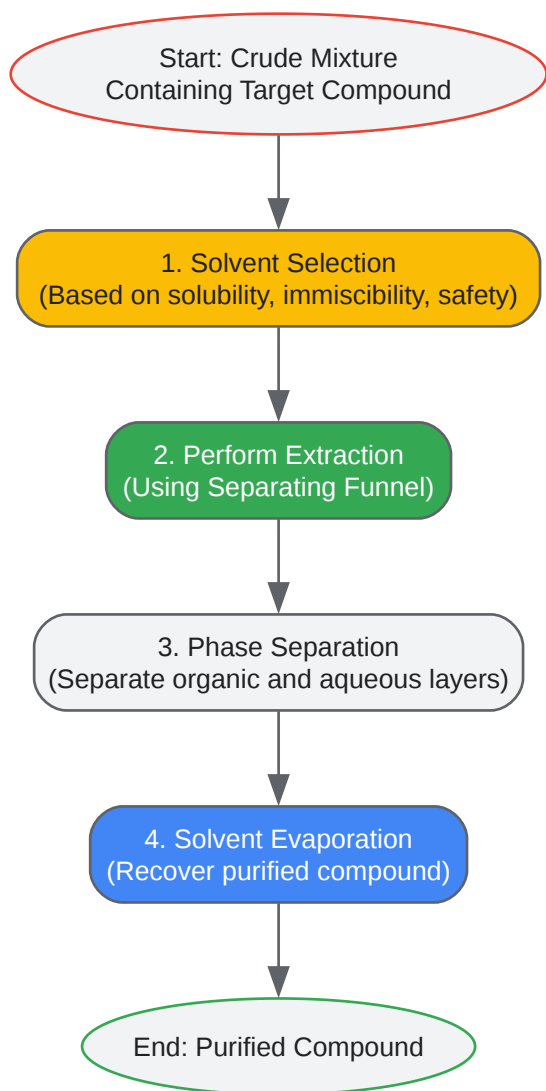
Start: Crude Mixture
Containing Target Compound

1. Solvent Selection
(Based on solubility, immiscibility, safety)

2. Perform Extraction
(Using Separating Funnel)

3. Phase Separation
(Separate organic and aqueous layers)

4. Solvent Evaporation
(Recover purified compound)

End: Purified Compound